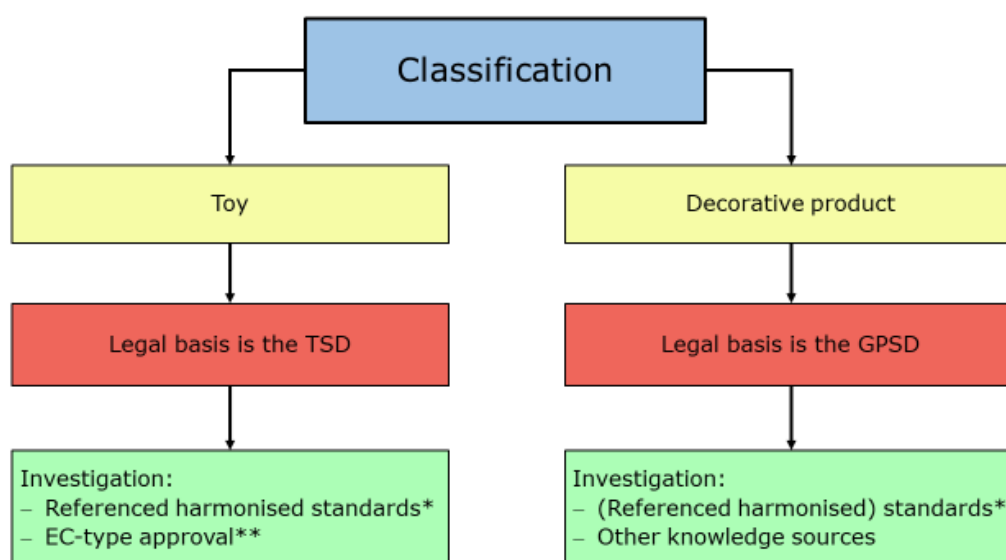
Classification

Toy

Legal basis is the TSD

Investigation:
– Referenced harmonised standards*
– EC-type approval**

Decorative product

Legal basis is the GPSD

Investigation:
– (Referenced harmonised) standards*
– Other knowledge sources